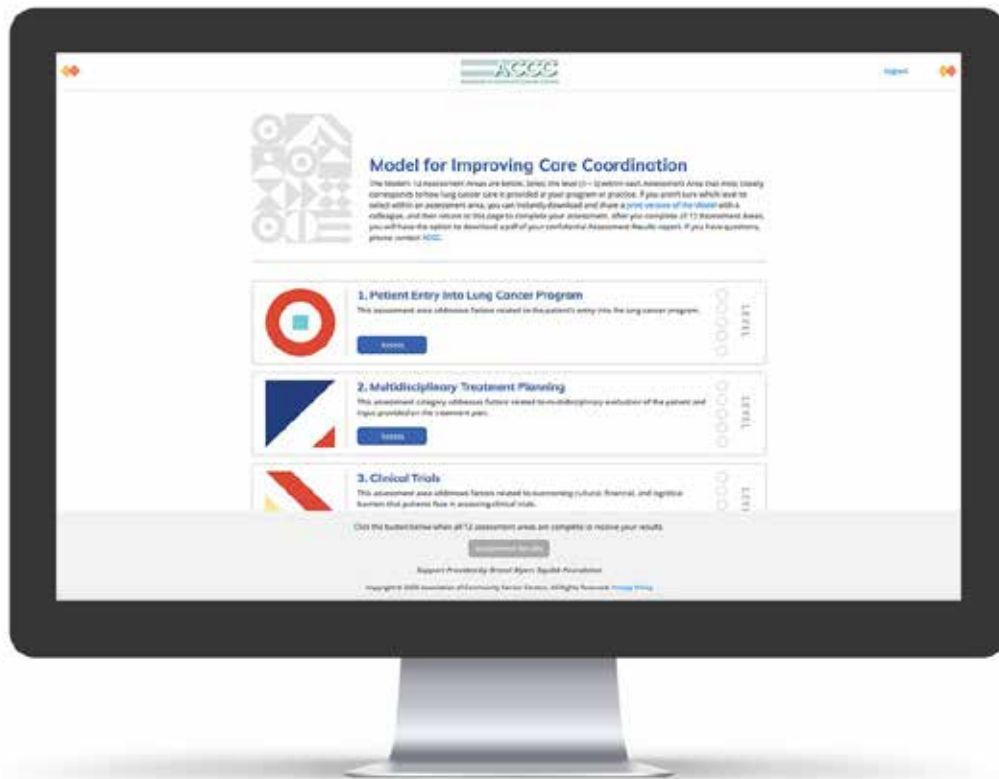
ACCC

Logout

Model for Improving Care Coordination

The Model's 12 Assessment Areas are below. Select the level (1 – 5) within each Assessment Area that most closely corresponds to how lung cancer care is provided at your program or practice. If you aren't sure which level to select within an assessment area, you can instantly download and share a print version of the Model with a colleague, and then return to this page to complete your assessment. After you complete all 12 Assessment Areas, you will have the option to download a pdf of your confidential Assessment Results report. If you have questions, please contact ACCC.

1. Patient Entry Into Lung Cancer Program

This assessment area addresses factors related to the patient's entry into the lung cancer program.

Assess

LEVEL

2. Multidisciplinary Treatment Planning

This assessment category addresses factors related to multidisciplinary evaluation of the patient and input provided on the treatment plan.

Assess

LEVEL

3. Clinical Trials

This assessment area addresses factors related to overcoming cultural, financial, and logistical barriers that patients face in accessing clinical trials.

LEVEL

Click the button below when all 12 assessment areas are complete to receive your results.

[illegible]

Support Provided by Bristol Myers Squibb Foundation

Copyright © 2020 Association of Community Cancer Centers. All Rights Reserved. Privacy Policy